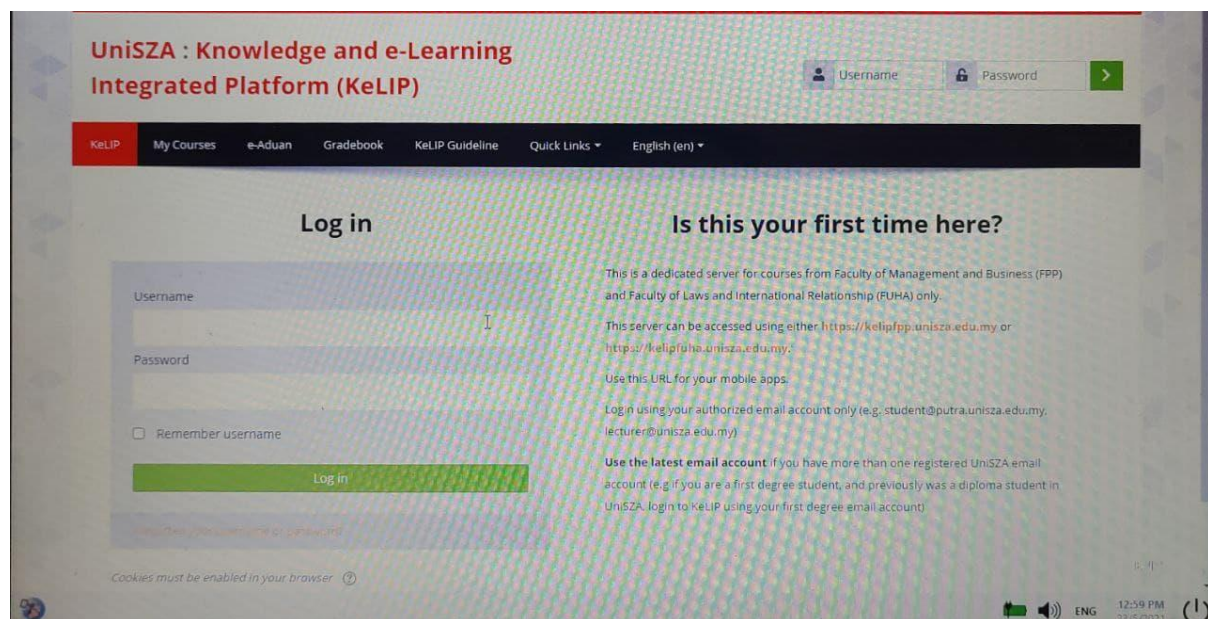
UniSZA : Knowledge and e-Learning Integrated Platform (KeLIP)

Username
Password
>

KeLIP
My Courses
e-Aduan
Gradebook
KeLIP Guideline
Quick Links ▾
English (en) ▾

Log in

Username
Password
Remember username
Log in
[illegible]

Cookies must be enabled in your browser

Is this your first time here?

This is a dedicated server for courses from Faculty of Management and Business (FPP) and Faculty of Laws and International Relationship (FUHA) only.

This server can be accessed using either https://kelipfpp.unisza.edu.my or https://kelipfuha.unisza.edu.my.

Use this URL for your mobile apps.

Log in using your authorized email account only (e.g. student@putra.unisza.edu.my, lecturer@unisza.edu.my)

Use the latest email account if you have more than one registered UniSZA email account (e.g if you are a first degree student, and previously was a diploma student in UniSZA, login to KeLIP using your first degree email account)

ENG
12:59 PM
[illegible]